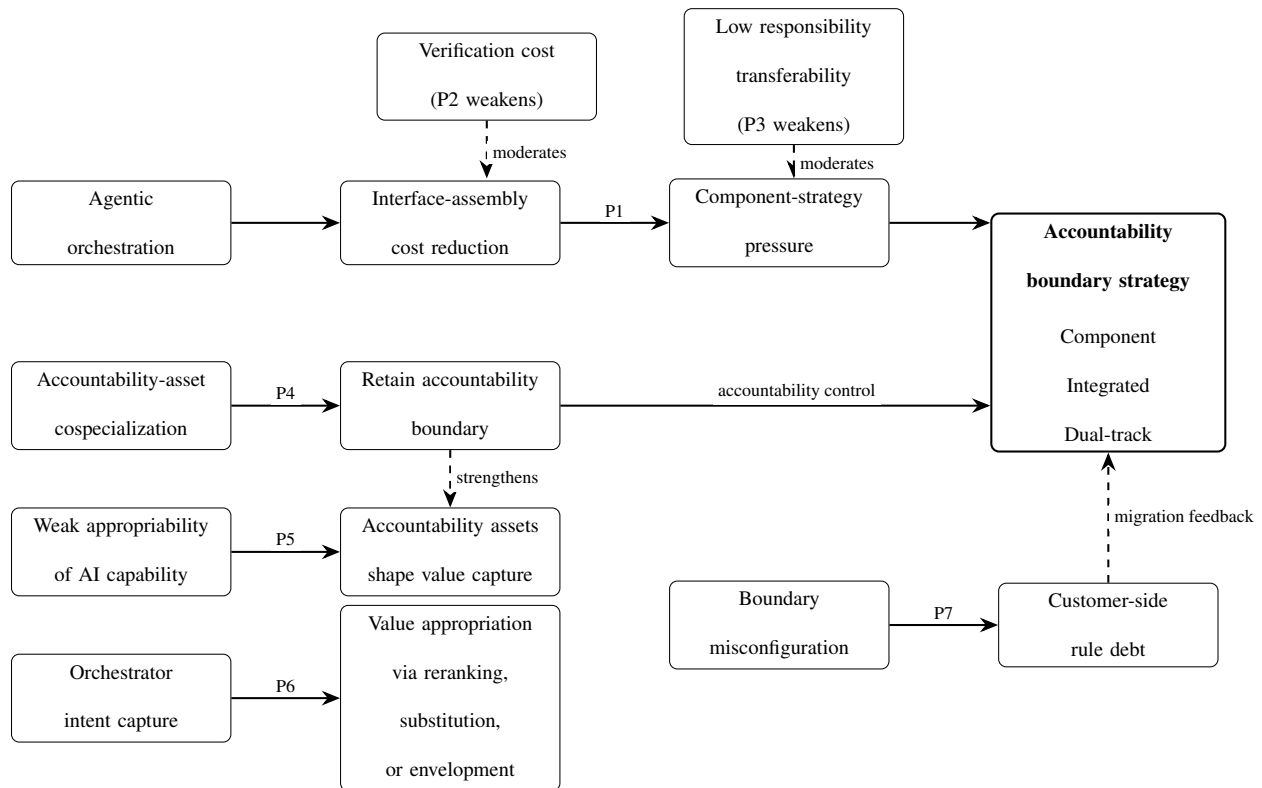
Verification cost
(P2 weakens)

Low responsibility
transferability
(P3 weakens)

moderates

moderates

Agentic
orchestration

Interface-assembly
cost reduction

P1

Component-strategy
pressure

**Accountability boundary strategy**
Component
Integrated
Dual-track

Accountability-asset
cospecialization

P4

Retain accountability
boundary

accountability control

strengthens

Weak appropriability
of AI capability

P5

Accountability assets
shape value capture

migration feedback

Boundary
misconfiguration

P7

Customer-side
rule debt

Orchestrator
intent capture

P6

Value appropriation
via reranking,
substitution,
or envelopment